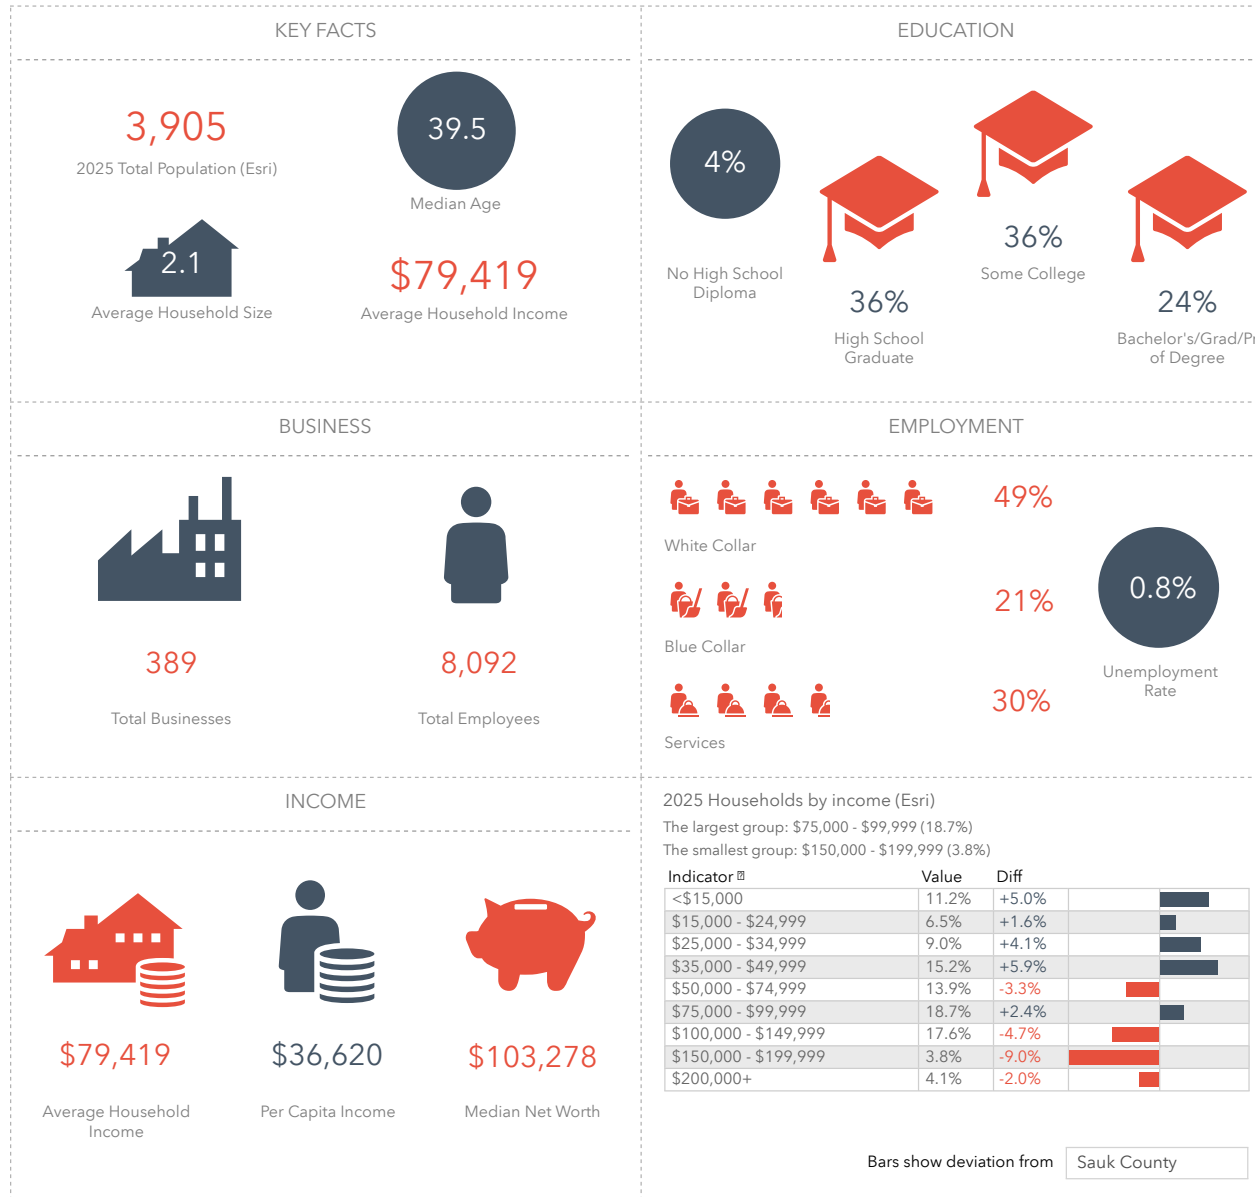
KEY FACTS

3,905
2025 Total Population (Esri)

39.5
Median Age

2.1
Average Household Size

$79,419
Average Household Income

EDUCATION

4%
No High School Diploma

36%
High School Graduate

36%
Some College

24%
Bachelor's/Grad/Pr of Degree

BUSINESS

389
Total Businesses

8,092
Total Employees

EMPLOYMENT

49%
White Collar

21%
Blue Collar

30%
Services

0.8%
Unemployment Rate

INCOME

$79,419
Average Household Income

$36,620
Per Capita Income

$103,278
Median Net Worth

2025 Households by income (Esri)
The largest group: $75,000 - $99,999 (18.7%)
The smallest group: $150,000 - $199,999 (3.8%)

| Indicator | Value | Diff |
|---|---|---|
| <$15,000 | 11.2% | +5.0% |
| $15,000 - $24,999 | 6.5% | +1.6% |
| $25,000 - $34,999 | 9.0% | +4.1% |
| $35,000 - $49,999 | 15.2% | +5.9% |
| $50,000 - $74,999 | 13.9% | -3.3% |
| $75,000 - $99,999 | 18.7% | +2.4% |
| $100,000 - $149,999 | 17.6% | -4.7% |
| $150,000 - $199,999 | 3.8% | -9.0% |
| $200,000+ | 4.1% | -2.0% |

Bars show deviation from Sauk County